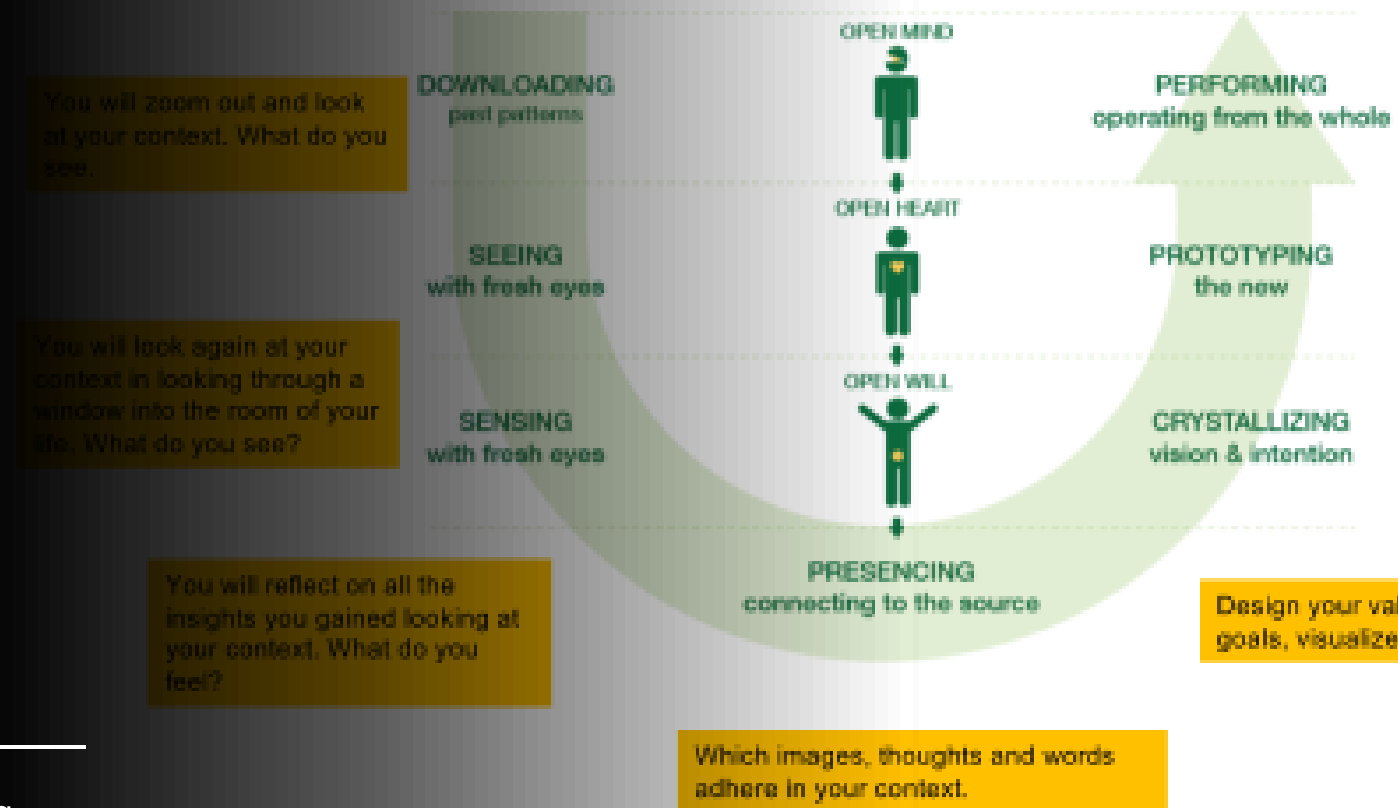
You will zoom out and look at your context. What do you see.

DOWNLOADING
past patterns

OPEN MIND

PERFORMING
operating from the whole

OPEN HEART

SEEING
with fresh eyes

PROTOTYPING
the new

You will look again at your context in looking through a window into the room of your life. What do you see?

OPEN WILL

SENSING
with fresh eyes

CRYSTALLIZING
vision & intention

You will reflect on all the insights you gained looking at your context. What do you feel?

PRESENCING
connecting to the source

Design your val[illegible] goals, visualize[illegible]

Which images, thoughts and words adhere in your context.